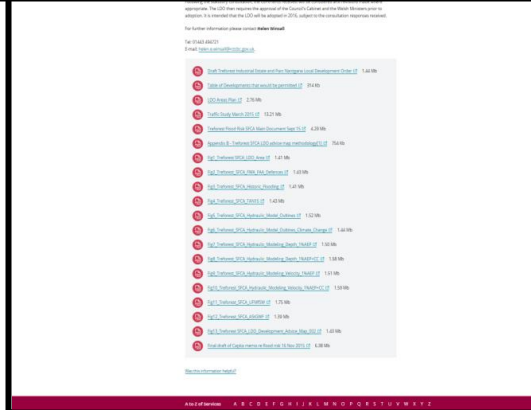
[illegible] appropriate. The LDO then requires the approval of the Council's Cabinet and the Welsh Ministers prior to adoption. It is intended that the LDO will be adopted in 2016, subject to the consultation responses received.

For further information please contact Helen Birtwell.

Tel: 01443 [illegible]
E-mail: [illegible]@rctcbc.gov.uk

Draft Treforest Industrial Estate and Parc Nantgarw Local Development Order 1.44 Mb

Table of Developments that would be permitted 314 Kb

LDO Areas Plan 2.76 Mb

Traffic Study March 2015 13.21 Mb

Treforest Flood Risk SFCA Main Document Sept 15 4.20 Mb

Appendix B - Treforest SFCA LDO advice map methodology[1] 764 Kb

Fig1_Treforest_SFCA_LDO_Area 1.41 Mb

Fig2_Treforest_SFCA_FMA_Fail_Defences 1.43 Mb

Fig3_Treforest_SFCA_Historic_Flooding 1.41 Mb

Fig4_Treforest_SFCA_TAN15 1.43 Mb

Fig5_Treforest_SFCA_Hydraulic_Model_Outlines 1.52 Mb

Fig6_Treforest_SFCA_Hydraulic_Model_Outlines_Climate_Change 1.44 Mb

Fig7_Treforest_SFCA_Hydraulic_Modelling_Depth_1%AEP 1.50 Mb

Fig8_Treforest_SFCA_Hydraulic_Modelling_Depth_1%AEP+CC 1.58 Mb

Fig9_Treforest_SFCA_Hydraulic_Modelling_Velocity_1%AEP 1.51 Mb

Fig10_Treforest_SFCA_Hydraulic_Modelling_Velocity_1%AEP+CC 1.59 Mb

Fig11_Treforest_SFCA_UFMfSW 1.75 Mb

Fig12_Treforest_SFCA_AStGWF 1.39 Mb

Fig13_Treforest_SFCA_LDO_Development_Advice_Map_002 1.43 Mb

Final draft of Capita memo re flood risk 16 Nov 2015 6.38 Mb

Was this information helpful?

A to Z of Services A B C D E F G H I J K L M N O P Q R S T U V W X Y Z